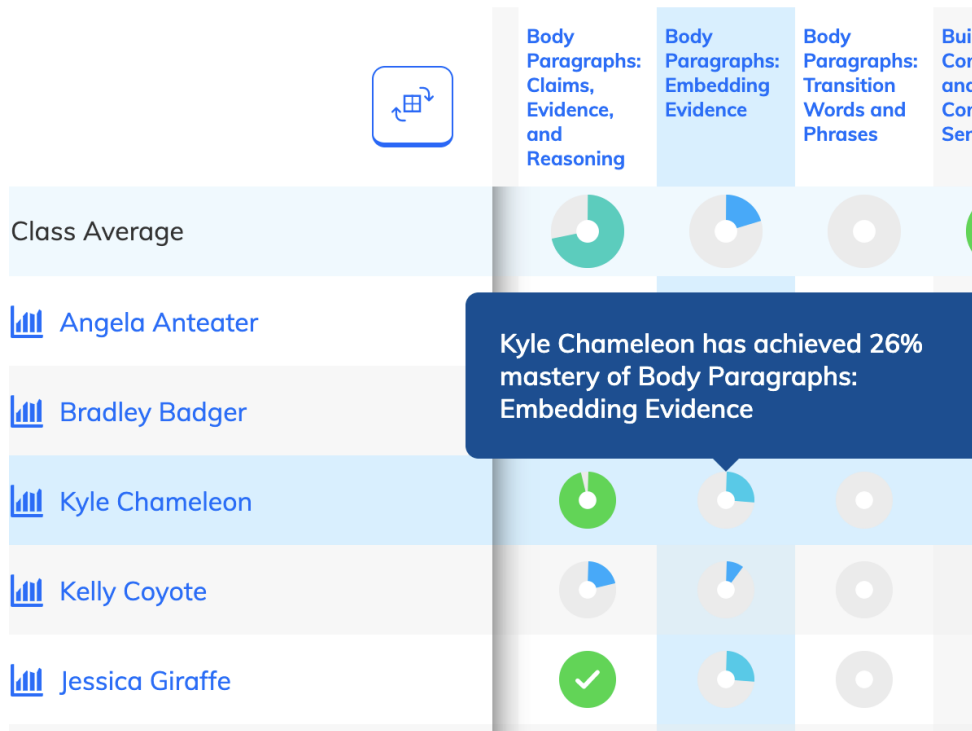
| | Body Paragraphs: Claims, Evidence, and Reasoning | Body Paragraphs: Embedding Evidence | Body Paragraphs: Transition Words and Phrases | Bui Cor and Cor Ser |
|---|---|---|---|---|
| Class Average | | | | |
| Angela Anteater | | | | |
| Bradley Badger | | | | |
| Kyle Chameleon | | | | |
| Kelly Coyote | | | | |
| Jessica Giraffe | | | | |

Kyle Chameleon has achieved 26% mastery of Body Paragraphs: Embedding Evidence